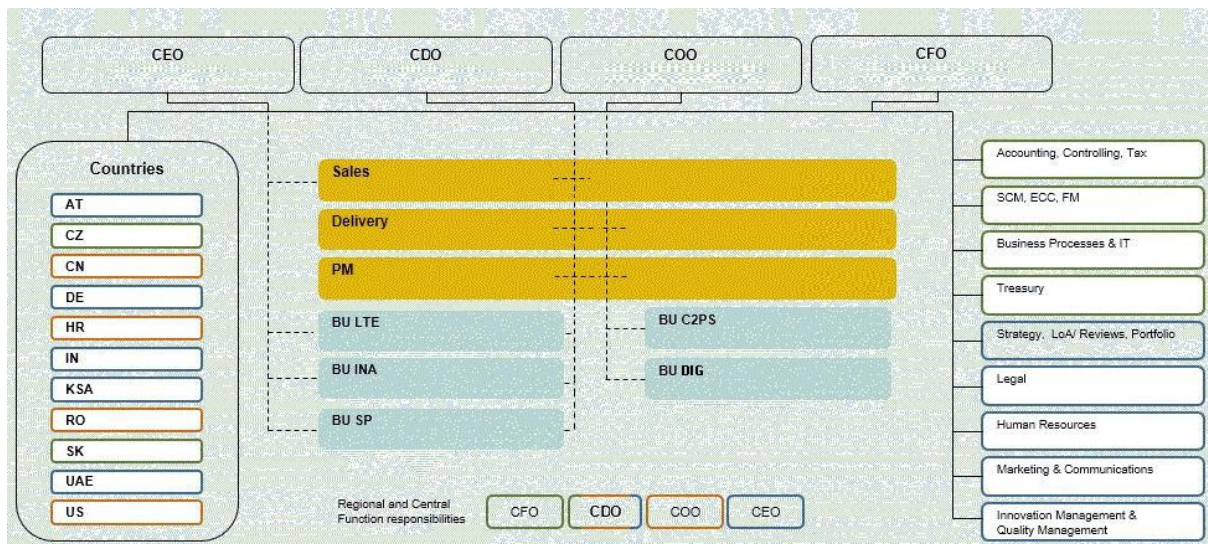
CEO

CDO

COO

CFO

Countries

AT

CZ

CN

DE

HR

IN

KSA

RO

SK

UAE

US

Sales

Delivery

PM

BU LTE

BU INA

BU SP

BU C2PS

BU DIG

Accounting, Controlling, Tax

SCM, ECC, FM

Business Processes & IT

Treasury

Strategy, LoA/ Reviews, Portfolio

Legal

Human Resources

Marketing & Communications

Innovation Management & Quality Management

Regional and Central Function responsibilities

CFO

CDO

COO

CEO